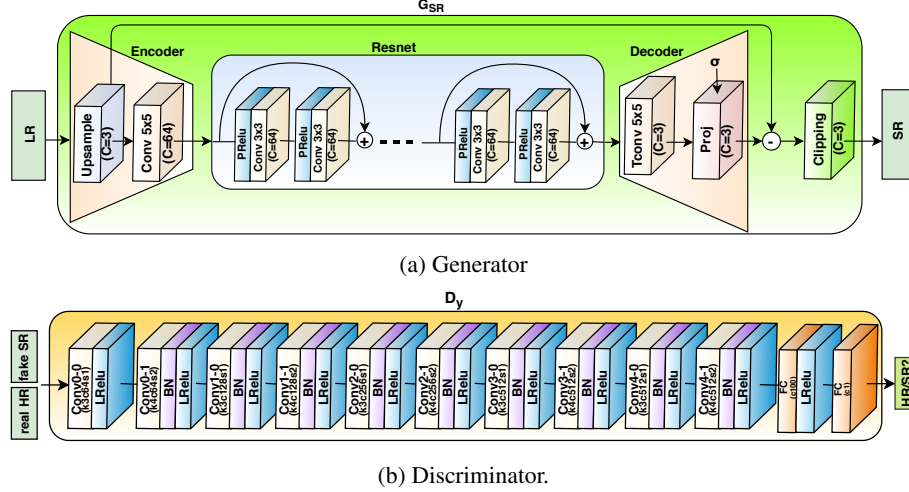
$G_{SR}$

Encoder

Resnet

Decoder

LR

Upsample (C=3)

Conv 5x5 (C=64)

PRelu

Conv 3x3 (C=64)

PRelu

Conv 3x3 (C=64)

+

PRelu

Conv 3x3 (C=64)

PRelu

Conv 3x3 (C=64)

+

Tconv 5x5 (C=3)

σ

Proj (C=3)

-

Clipping (C=3)

SR

(a) Generator

$D_y$

fake SR

real HR

Conv0-0 (K3c64s1)

LRelu

Conv0-1 (K4c64s2)

BN

LRelu

Conv1-0 (K3c128s1)

BN

LRelu

Conv1-1 (K4c128s2)

BN

LRelu

Conv2-0 (K3c256s1)

BN

LRelu

Conv2-1 (K4c256s2)

BN

LRelu

Conv3-0 (K3c512s1)

BN

LRelu

Conv3-1 (K4c512s2)

BN

LRelu

Conv4-0 (K3c512s1)

BN

LRelu

Conv4-1 (K4c512s2)

BN

LRelu

FC (c100)

LRelu

FC (c1)

HR/SR?

(b) Discriminator.